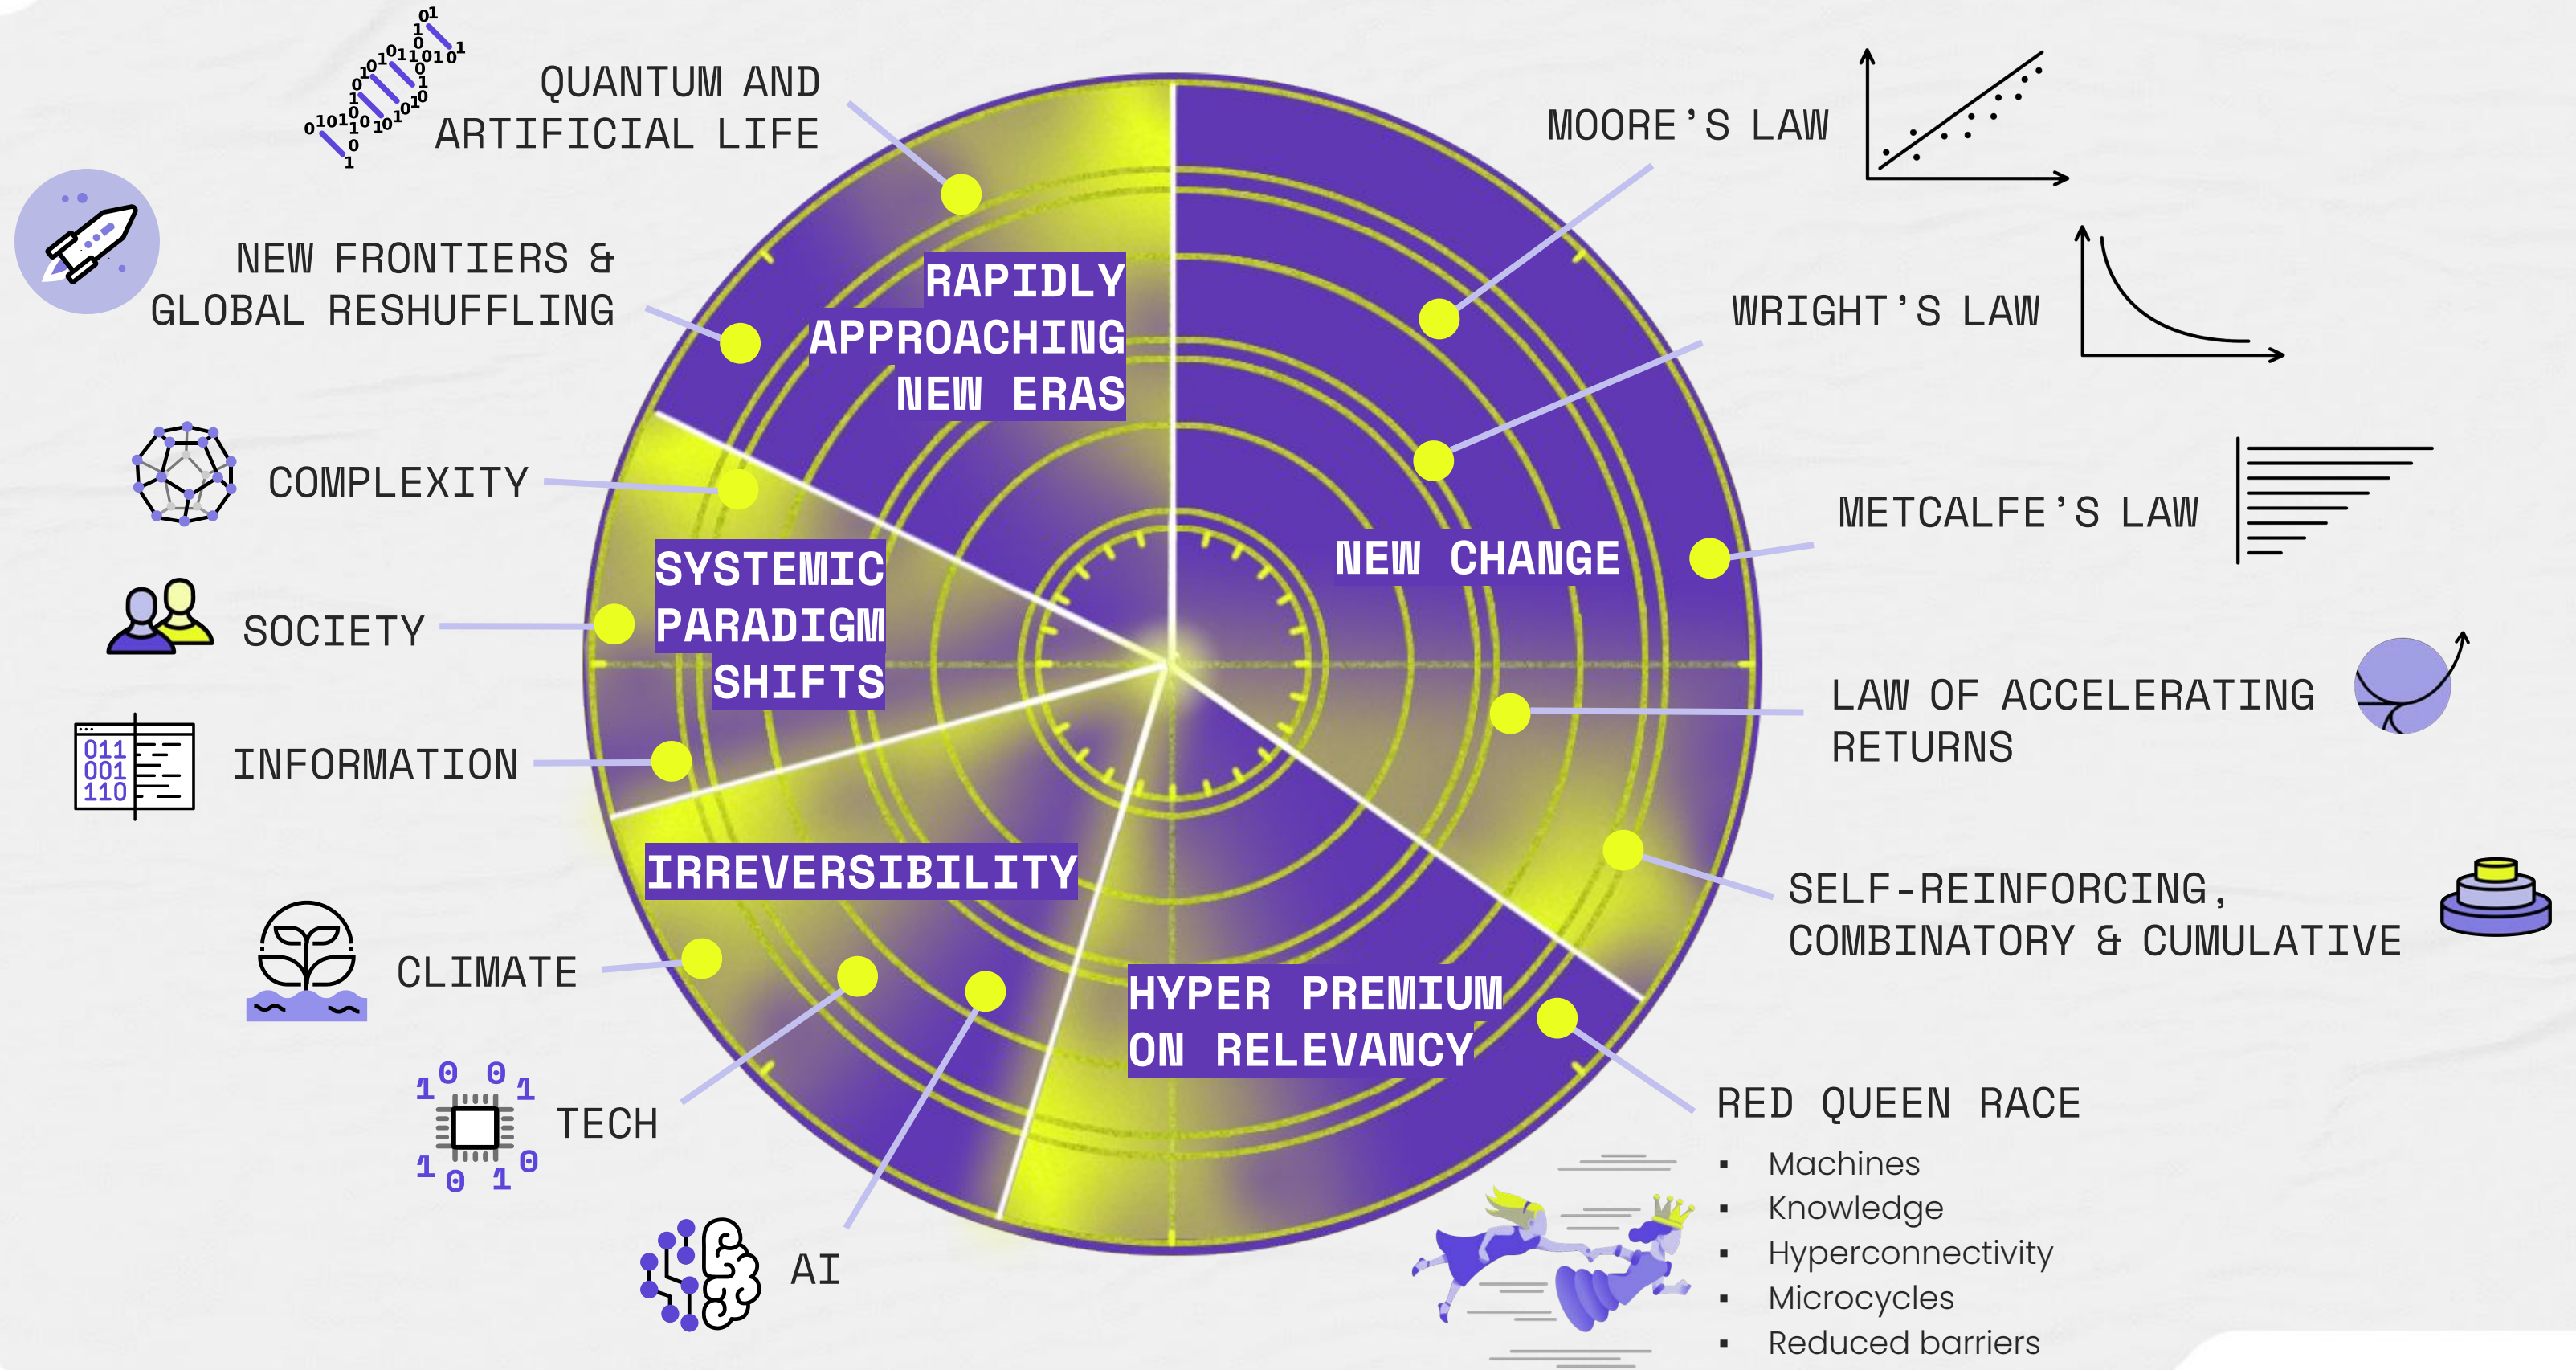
QUANTUM AND ARTIFICIAL LIFE

NEW FRONTIERS & GLOBAL RESHUFFLING

COMPLEXITY

SOCIETY

INFORMATION

CLIMATE

TECH

AI

RAPIDLY APPROACHING NEW ERAS

SYSTEMIC PARADIGM SHIFTS

IRREVERSIBILITY

NEW CHANGE

HYPER PREMIUM ON RELEVANCY

MOORE'S LAW

WRIGHT'S LAW

METCALFE'S LAW

LAW OF ACCELERATING RETURNS

SELF-REINFORCING, COMBINATORY & CUMULATIVE

RED QUEEN RACE
- Machines
- Knowledge
- Hyperconnectivity
- Microcycles
- Reduced barriers